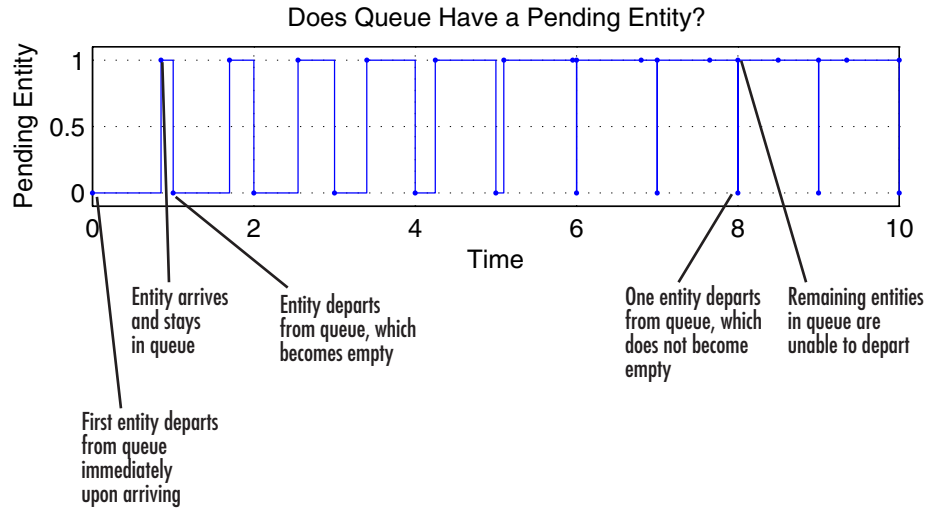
Does Queue Have a Pending Entity?

Pending Entity

1

0.5

0

0

2

4

6

8

10

Time

Entity arrives and stays in queue

Entity departs from queue, which becomes empty

One entity departs from queue, which does not become empty

Remaining entities in queue are unable to depart

First entity departs from queue immediately upon arriving